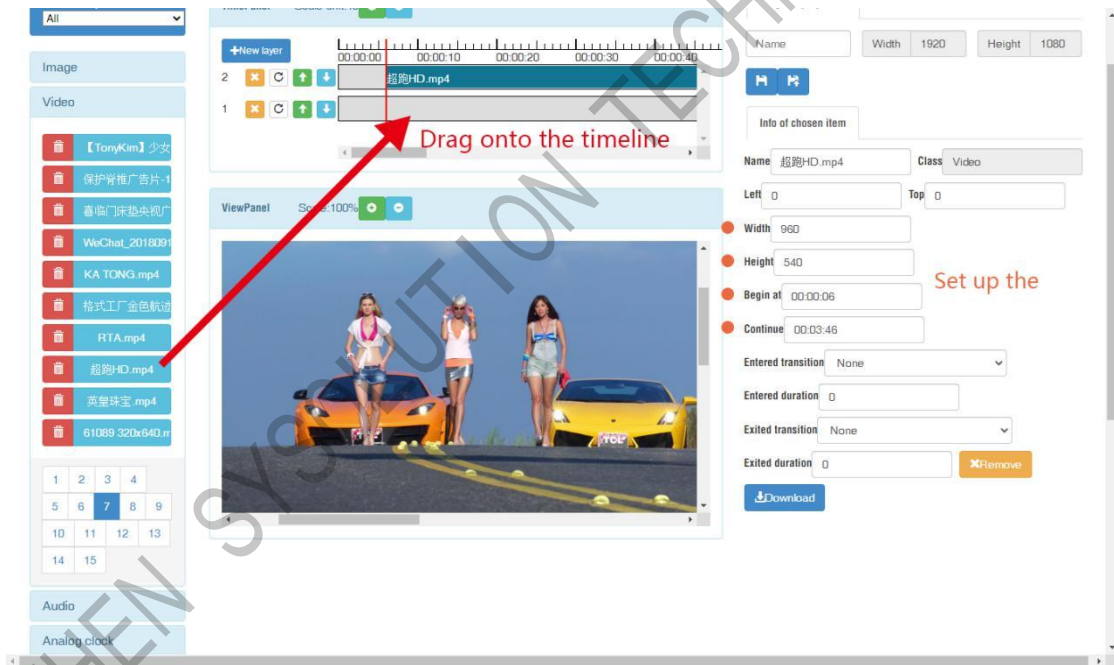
All

Image

Video

【TonyKim】少女

保护脊椎广告片-1

喜临门床垫央视广

WeChat_2018091

KA TONG.mp4

格式工厂金色航道

RTA.mp4

超跑HD.mp4

英皇珠宝.mp4

61089 320x640.m

| 1 | 2 | 3 | 4 |
|---|---|---|---|
| 5 | 6 | 7 | 8 | 9 |
| 10 | 11 | 12 | 13 |
| 14 | 15 |

Audio

Analog clock

Timer area Scale unit: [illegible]

+New layer

00:00:00 00:00:10 00:00:20 00:00:30 00:00:40

2

超跑HD.mp4

1

Drag onto the timeline

ViewPanel Scale:100%

Name Width 1920 Height 1080

Info of chosen item

Name 超跑HD.mp4 Class Video

Left 0 Top 0

Width 960

Height 540

Begin at 00:00:06

Continue 00:03:46

Set up the

Entered transition None

Entered duration 0

Exited transition None

Exited duration 0

Remove

Download

SHEN SYSOLUTION TECH